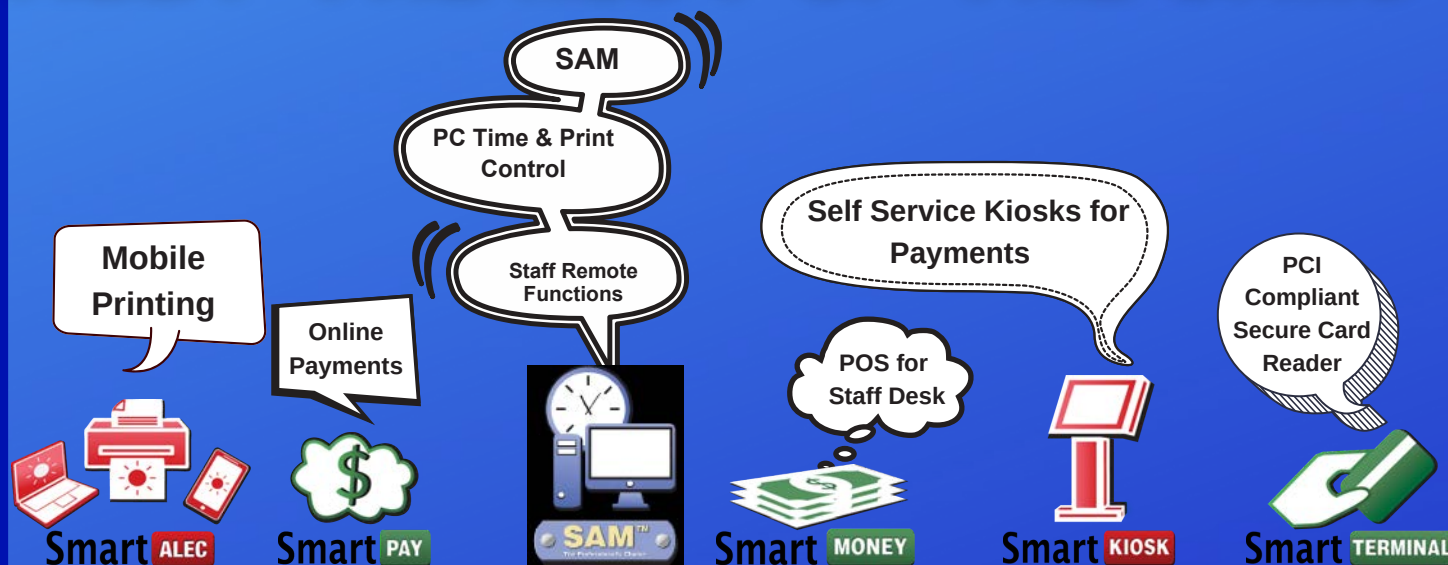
SAM

PC Time & Print Control

Staff Remote Functions

Mobile Printing

Online Payments

Self Service Kiosks for Payments

POS for Staff Desk

PCI Compliant Secure Card Reader

Smart ALEC

Smart PAY

SAM™
The Professionals Choice

Smart MONEY

Smart KIOSK

Smart TERMINAL